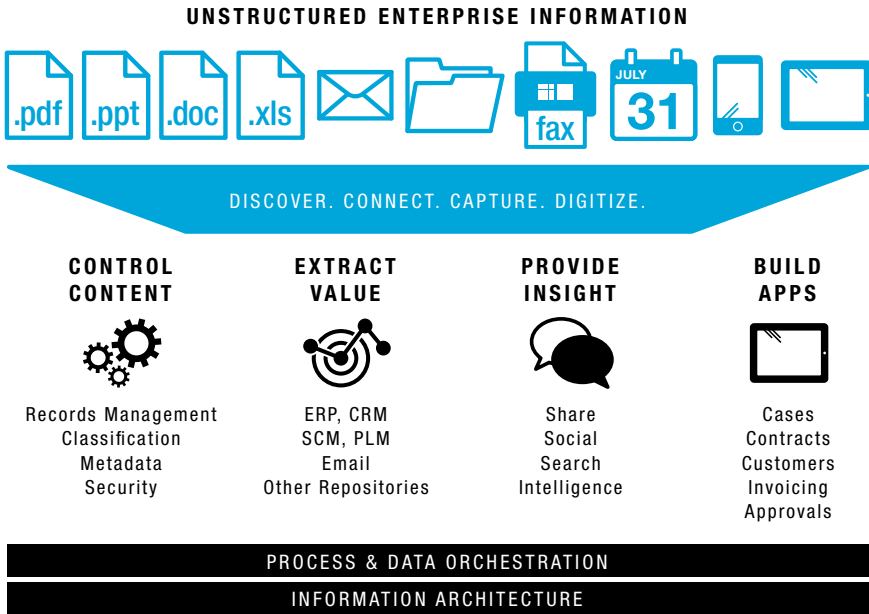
UNSTRUCTURED ENTERPRISE INFORMATION

.pdf .ppt .doc .xls

fax

JULY 31

DISCOVER. CONNECT. CAPTURE. DIGITIZE.

CONTROL CONTENT

Records Management
Classification
Metadata
Security

EXTRACT VALUE

ERP, CRM
SCM, PLM
Email
Other Repositories

PROVIDE INSIGHT

Share
Social
Search
Intelligence

BUILD APPS

Cases
Contracts
Customers
Invoicing
Approvals

PROCESS & DATA ORCHESTRATION

INFORMATION ARCHITECTURE